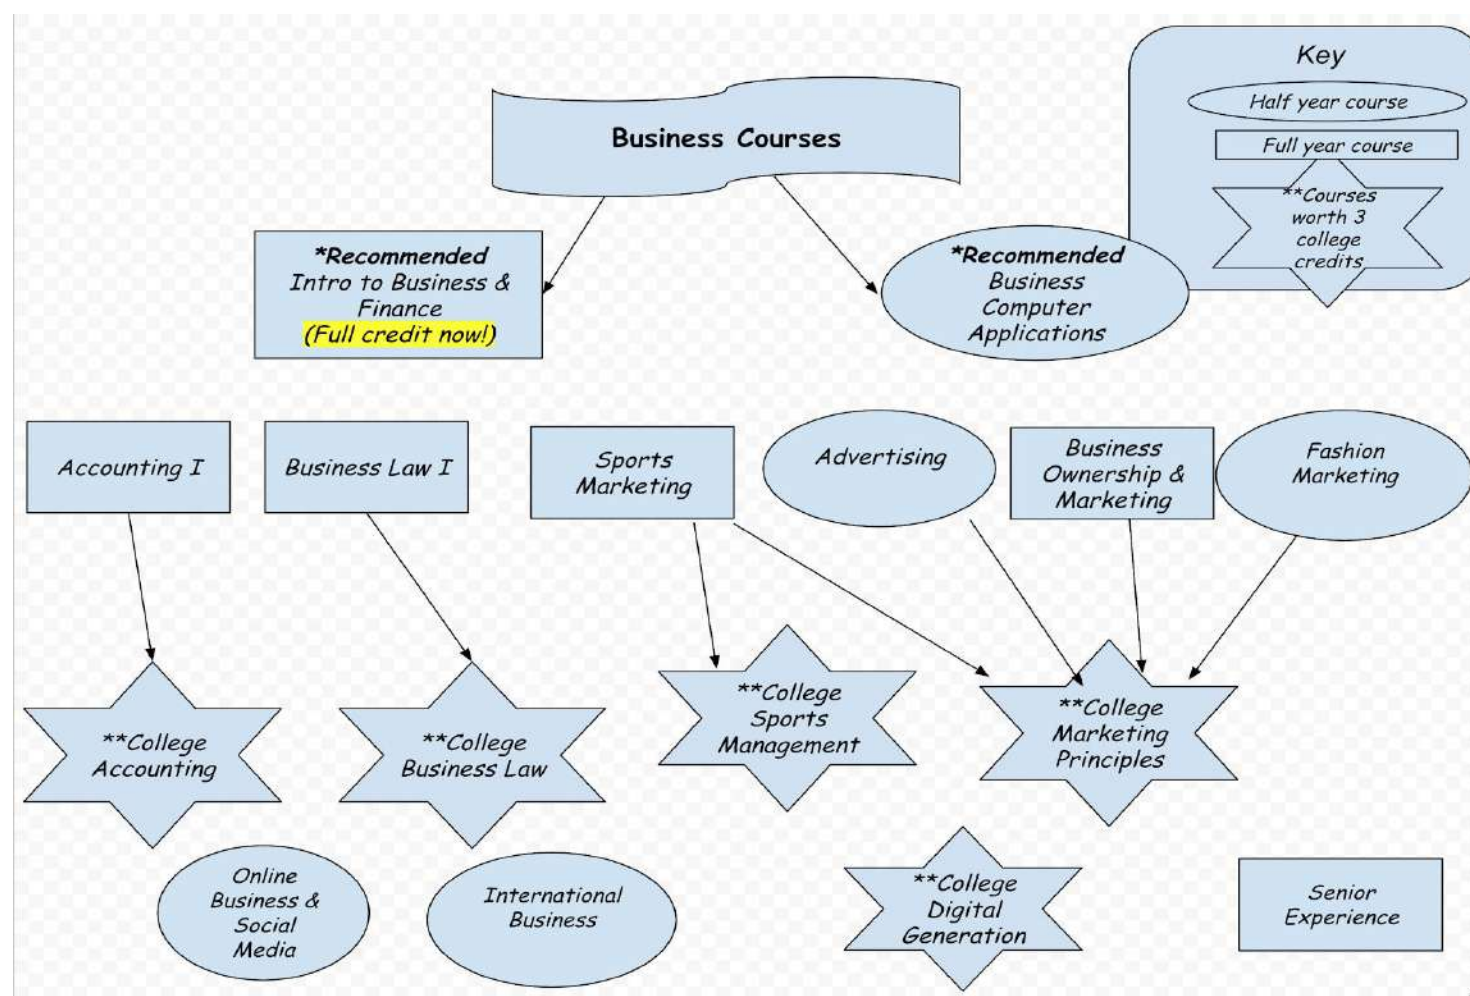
Business Courses

Key
Half year course
Full year course
**Courses worth 3 college credits

*Recommended
Intro to Business & Finance
(Full credit now!)

*Recommended
Business Computer Applications

Accounting I

Business Law I

Sports Marketing

Advertising

Business Ownership & Marketing

Fashion Marketing

**College Accounting

**College Business Law

**College Sports Management

**College Marketing Principles

Online Business & Social Media

International Business

**College Digital Generation

Senior Experience